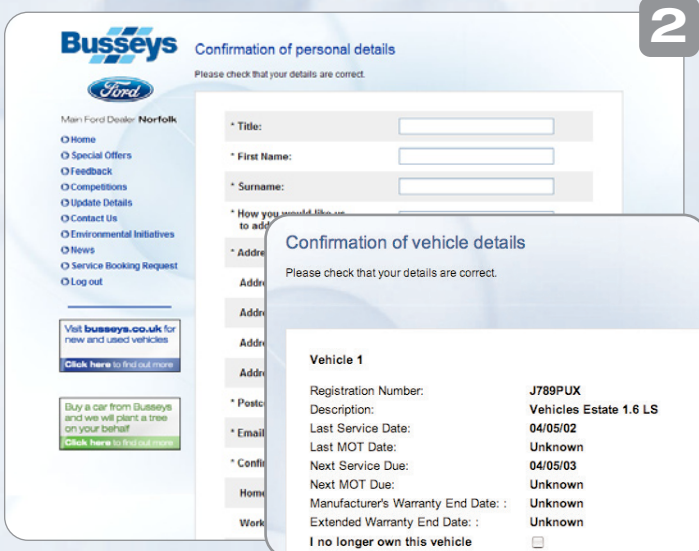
2

Busseys

Ford

Main Ford Dealer Norfolk

Home
Special Offers
Feedback
Competitions
Update Details
Contact Us
Environmental Initiatives
News
Service Booking Request
Log out

Visit busseys.co.uk for new and used vehicles
Click here to find out more

Buy a car from Busseys and we will plant a tree on your behalf
Click here to find out more

Confirmation of personal details

Please check that your details are correct.

* Title:
* First Name:
* Surname:
* How you would like us to add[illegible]
* Addre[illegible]
Addre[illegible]
Addre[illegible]
Addre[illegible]
Addre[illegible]
* Postc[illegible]
* Email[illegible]
* Confi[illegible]
Home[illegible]
Work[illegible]

Confirmation of vehicle details

Please check that your details are correct.

Vehicle 1

| | |
|---|---|
| Registration Number: | J789PUX |
| Description: | Vehicles Estate 1.6 LS |
| Last Service Date: | 04/05/02 |
| Last MOT Date: | Unknown |
| Next Service Due: | 04/05/03 |
| Next MOT Due: | Unknown |
| Manufacturer's Warranty End Date: : | Unknown |
| Extended Warranty End Date: : | Unknown |
| I no longer own this vehicle | |